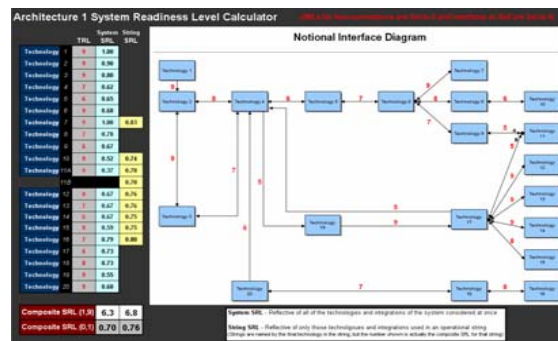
Architecture 1 System Readiness Level Calculator

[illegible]

| | TRL | System SRL | String SRL |
|---|---|---|---|
| Technology 1 | 9 | 1.00 | |
| Technology 2 | 9 | 0.98 | |
| Technology 3 | 9 | 0.88 | |
| Technology 4 | 7 | 0.62 | |
| Technology 5 | 6 | 0.65 | |
| Technology 6 | 8 | 0.68 | |
| Technology 7 | 9 | 1.00 | 0.83 |
| Technology 8 | 7 | 0.70 | |
| Technology 9 | 6 | 0.57 | |
| Technology 10 | 8 | 0.52 | 0.74 |
| Technology 11A | 6 | 0.37 | 0.78 |
| 11B | | | 0.78 |
| Technology 12 | 7 | 0.67 | 0.76 |
| Technology 13 | 6 | 0.67 | 0.76 |
| Technology 14 | 6 | 0.67 | 0.75 |
| Technology 15 | 6 | 0.59 | 0.75 |
| Technology 16 | 7 | 0.79 | 0.80 |
| Technology 17 | 6 | 0.73 | |
| Technology 18 | 6 | 0.73 | |
| Technology 19 | 6 | 0.55 | |
| Technology 20 | 6 | 0.68 | |

| Composite SRL (1,9) | 6.3 | 6.8 |
|---|---|---|
| Composite SRL (0,1) | 0.70 | 0.76 |

Notional Interface Diagram

Technology 1
Technology 2
Technology 3
Technology 4
Technology 5
Technology 6
Technology 7
Technology 8
Technology 9
Technology 10
Technology 11
Technology 12
Technology 13
Technology 14
Technology 15
Technology 16
Technology 17
Technology 18
Technology 19
Technology 20
Technology 21

9 9 8 8 7 9 9 8 7 8 7 8 9 8 7 8 9 8 9 9 8 7 8 6 7 8

System SRL – Reflective of all of the technologies and integrations of the system considered at once

String SRL – Reflective of only those technologies and integrations used in an operational string
(Strings are named by the final technology in the string, but the number shown is actually the composite SRL for that string)